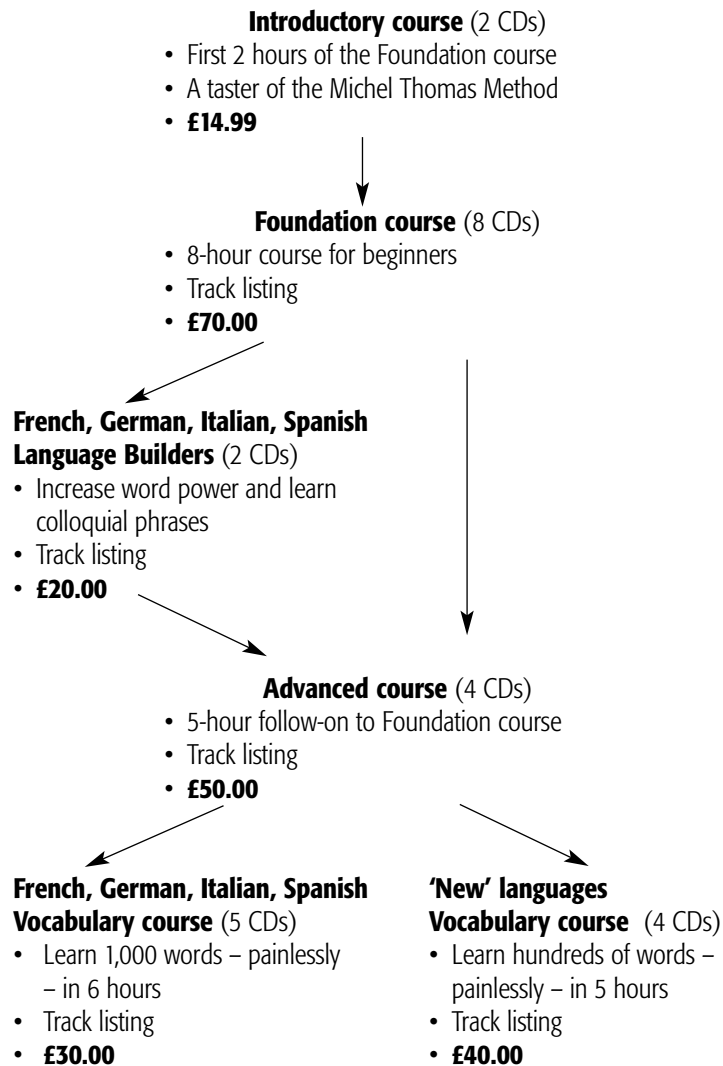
**Introductory course** (2 CDs)
- First 2 hours of the Foundation course
- A taster of the Michel Thomas Method
- **£14.99**

**Foundation course** (8 CDs)
- 8-hour course for beginners
- Track listing
- **£70.00**

**French, German, Italian, Spanish Language Builders** (2 CDs)
- Increase word power and learn colloquial phrases
- Track listing
- **£20.00**

**Advanced course** (4 CDs)
- 5-hour follow-on to Foundation course
- Track listing
- **£50.00**

**French, German, Italian, Spanish Vocabulary course** (5 CDs)
- Learn 1,000 words – painlessly – in 6 hours
- Track listing
- **£30.00**

**'New' languages Vocabulary course** (4 CDs)
- Learn hundreds of words – painlessly – in 5 hours
- Track listing
- **£40.00**